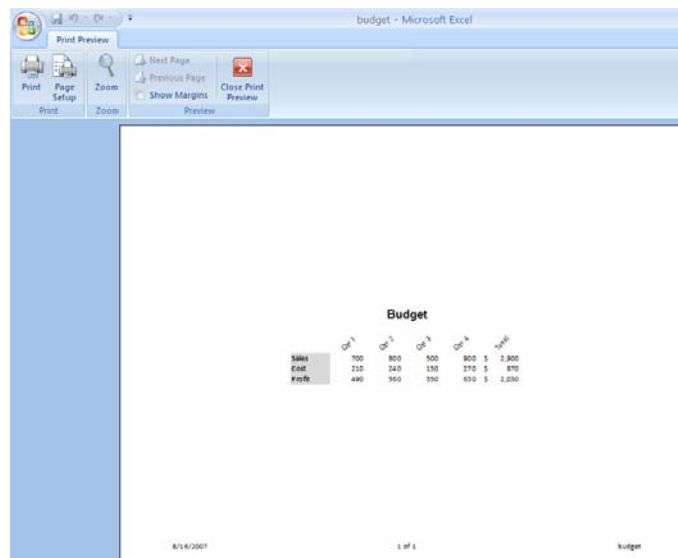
budget - Microsoft Excel

Print Preview

Print
Page Setup
Zoom
Next Page
Previous Page
Show Margins
Close Print Preview
Print
Zoom
Preview

Budget

|  | Qtr 1 | Qtr 2 | Qtr 3 | Qtr 4 | Total |
|---|---|---|---|---|---|
| Sales | 700 | 800 | 500 | 900 | $ 2,900 |
| Cost | 210 | 240 | 150 | 270 | $ 870 |
| Profit | 490 | 560 | 350 | 630 | $ 2,030 |

8/16/2007
1 of 1
budget